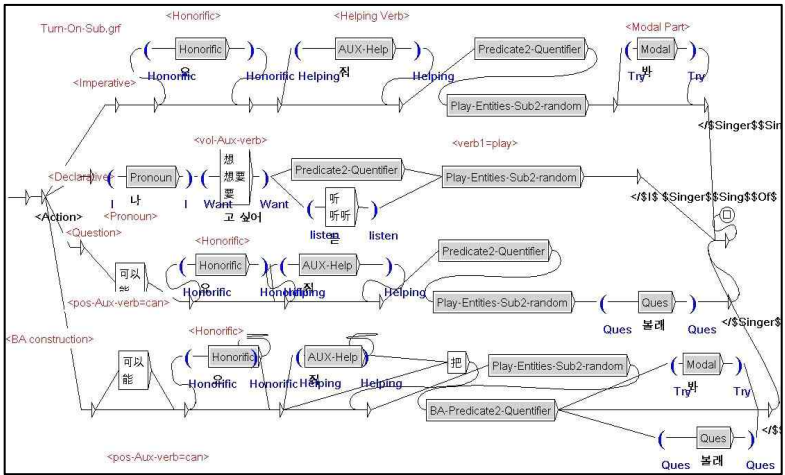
Turn-On-Sub.grf

<Honorific>
<Helping Verb>
<Modal Part>
Honorific
AUX-Help
Predicate2-Quantifier
Modal
<Imperative>
Honorific
으
Honorific
Helping
줘
Helping
Try
봐
Try
Play-Entities-Sub2-random
</$Singer$$Sin
<vol-Aux-verb>
<verb1=play>
想
想要
要
Predicate2-Quantifier
<Declarative>
Pronoun
Play-Entities-Sub2-random
I
나
I
Want
고 싶어
Want
</$I$ $Singer$$Sing$$Of$
<Action>
<Pronoun>
听
听听
listen
listen
<Question>
<Honorific>
Predicate2-Quantifier
可以
能
Honorific
AUX-Help
Honorific
으
Honorific
Helping
줘
Helping
Play-Entities-Sub2-random
Ques
<pos-Aux-verb=can>
Ques
볼래
Ques
</$Singer$
<BA construction>
<Honorific>
可以
能
Honorific
AUX-Help
把
Play-Entities-Sub2-random
Modal
Honorific
으
Honorific
Helping
줘
Helping
Try
봐
Try
BA-Predicate2-Quantifier
</$
Ques
Ques
볼래
Ques
<pos-Aux-verb=can>